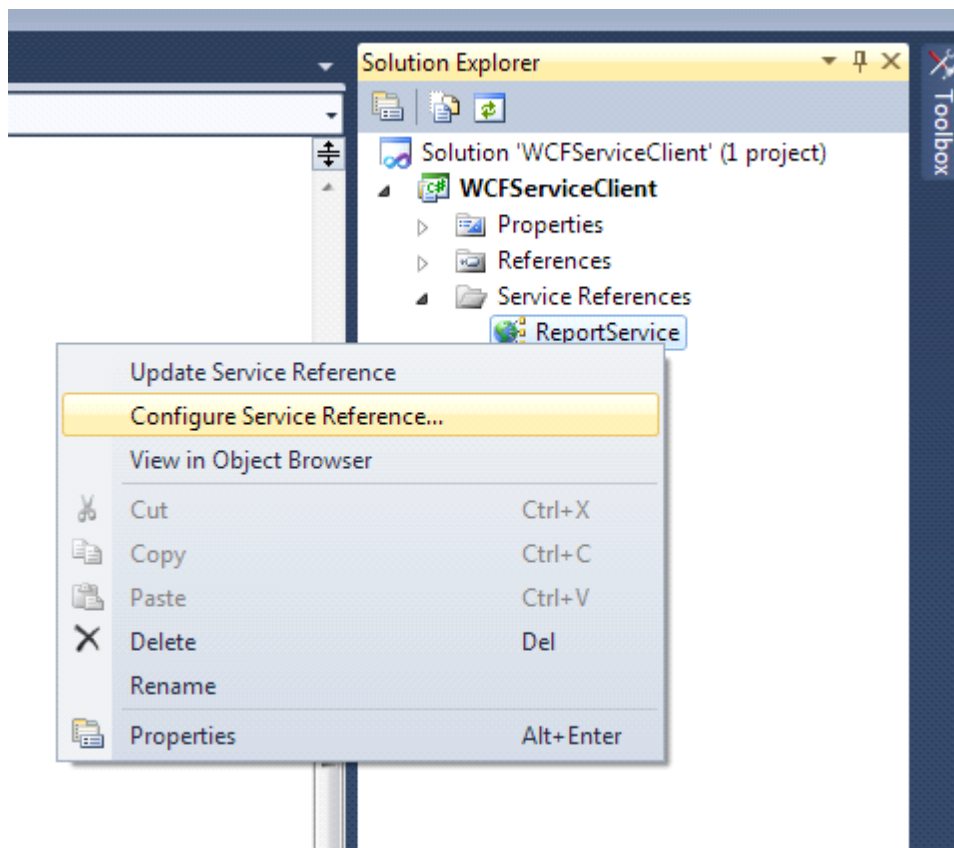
Solution Explorer

Toolbox

Solution 'WCFServiceClient' (1 project)
WCFServiceClient
Properties
References
Service References
ReportService

Update Service Reference
Configure Service Reference...
View in Object Browser
Cut Ctrl+X
Copy Ctrl+C
Paste Ctrl+V
Delete Del
Rename
Properties Alt+Enter